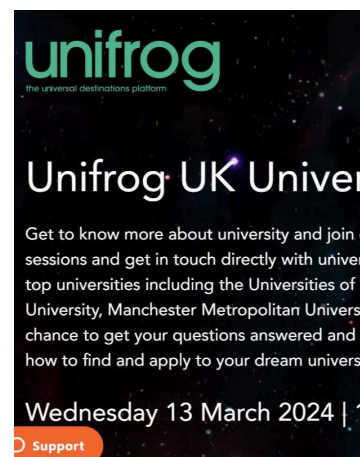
unifrog
the universal destinations platform

Unifrog UK Univer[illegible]

Get to know more about university and join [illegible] sessions and get in touch directly with univer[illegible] top universities including the Universities of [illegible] University, Manchester Metropolitan Univers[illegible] chance to get your questions answered and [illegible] how to find and apply to your dream univers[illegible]

Wednesday 13 March 2024 | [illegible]

Support